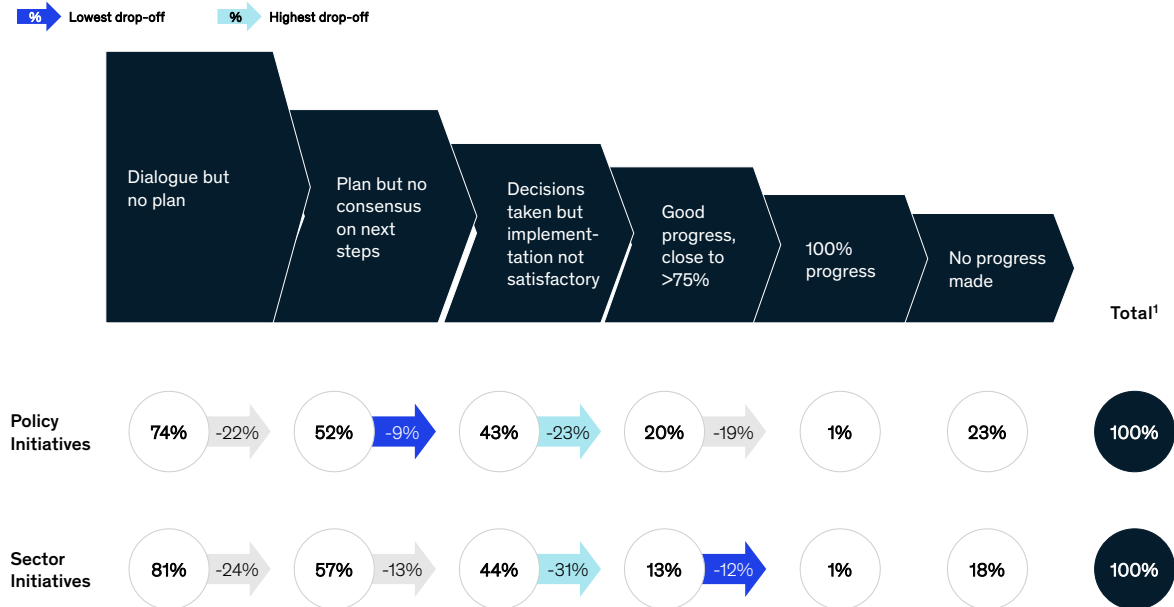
% Lowest drop-off
% Highest drop-off

| | Dialogue but no plan | | Plan but no consensus on next steps | | Decisions taken but implementation not satisfactory | | Good progress, close to >75% | 100% progress | No progress made | Total$^1$ |
|---|---|---|---|---|---|---|---|---|---|---|
| Policy Initiatives | 74% | -22% | 52% | -9% | 43% | -23% | 20% -19% | 1% | 23% | 100% |
| Sector Initiatives | 81% | -24% | 57% | -13% | 44% | -31% | 13% -12% | 1% | 18% | 100% |